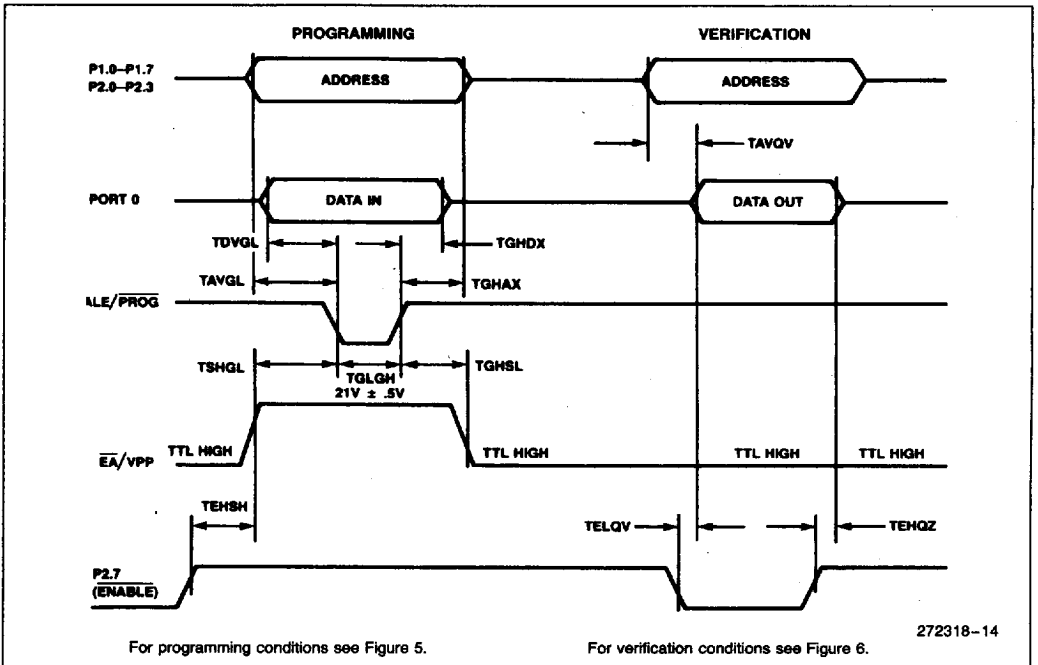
PROGRAMMING

VERIFICATION

P1.0–P1.7
P2.0–P2.3

ADDRESS

ADDRESS

TAVQV

PORT 0

DATA IN

DATA OUT

TDVGL

TGHDX

TAVGL

TGHAX

ALE/$\overline{PROG}$

TSHGL

TGLGH

TGHSL

21V ± .5V

$\overline{EA}$/VPP

TTL HIGH

TTL HIGH

TTL HIGH

TTL HIGH

TEHSH

TELQV

TEHQZ

P2.7
($\overline{ENABLE}$)

272318–14

For programming conditions see Figure 5.

For verification conditions see Figure 6.